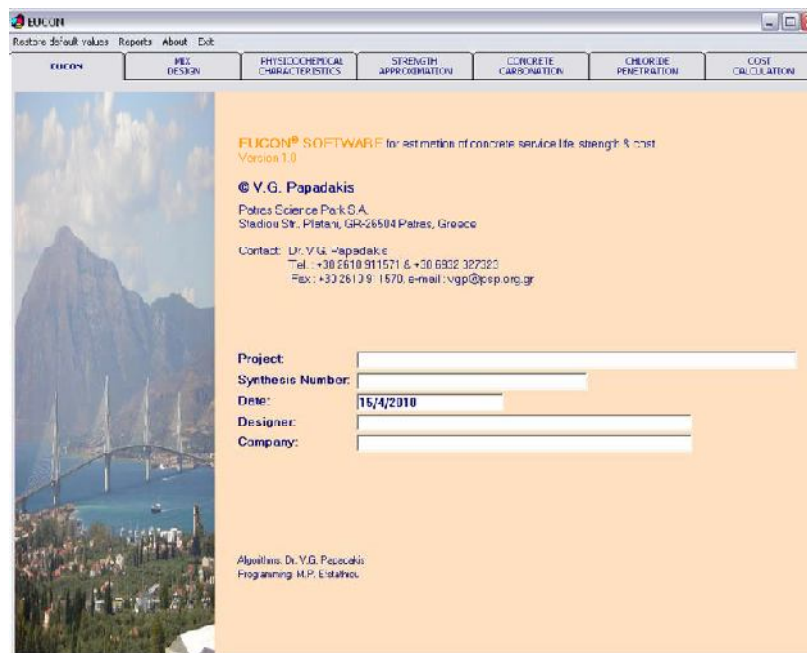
EUCON

Restore default values Reports About Exit

EUCON

MIX DESIGN

PHYSICOCHEMICAL CHARACTERISTICS

STRENGTH APPROXIMATION

CONCRETE CARBONATION

CHLORIDE PENETRATION

COST CALCULATION

EUCON® SOFTWARE for estimation of concrete service life, strength & cost
Version 1.0

© V.G. Papadakis

Patras Science Park S.A.
Stadiou Str., Platani, GR-26504 Patras, Greece

Contact: Dr. V.G. Papadakis
Tel.: +30 2610 911571 & +30 6932 327323
Fax: +30 2610 911570, e-mail: vgp@psp.org.gr

Project:

Synthesis Number:

Date: 15/4/2010

Designer:

Company:

Algorithms: Dr. V.G. Papadakis
Programming: M.P. Efstathiou